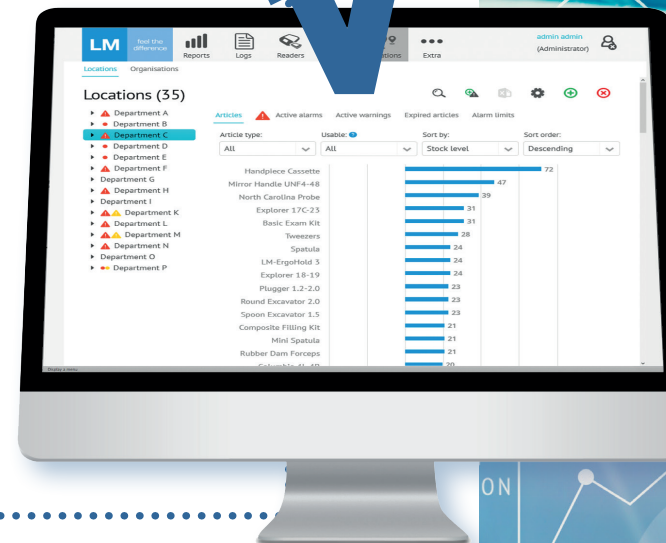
LM feel the difference

Reports Logs Readers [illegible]ations Extra

admin admin (Administrator)

Locations Organisations

Locations (35)

Department A
Department B
Department C
Department D
Department E
Department F
Department G
Department H
Department I
Department K
Department L
Department M
Department N
Department O
Department P

Articles Active alarms Active warnings Expired articles Alarm limits

Article type: All
Usable: All
Sort by: Stock level
Sort order: Descending

| Article | Stock level |
|---|---|
| Handpiece Cassette | 72 |
| Mirror Handle UNF4-48 | 47 |
| North Carolina Probe | 39 |
| Explorer 17C-23 | 31 |
| Basic Exam Kit | 31 |
| Tweezers | 28 |
| Spatula | 24 |
| LM-ErgoHold 3 | 24 |
| Explorer 18-19 | 24 |
| Plugger 1.2-2.0 | 23 |
| Round Excavator 2.0 | 23 |
| Spoon Excavator 1.5 | 23 |
| Composite Filling Kit | 21 |
| Mini Spatula | 21 |
| Rubber Dam Forceps | 21 |
| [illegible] | 20 |

ON